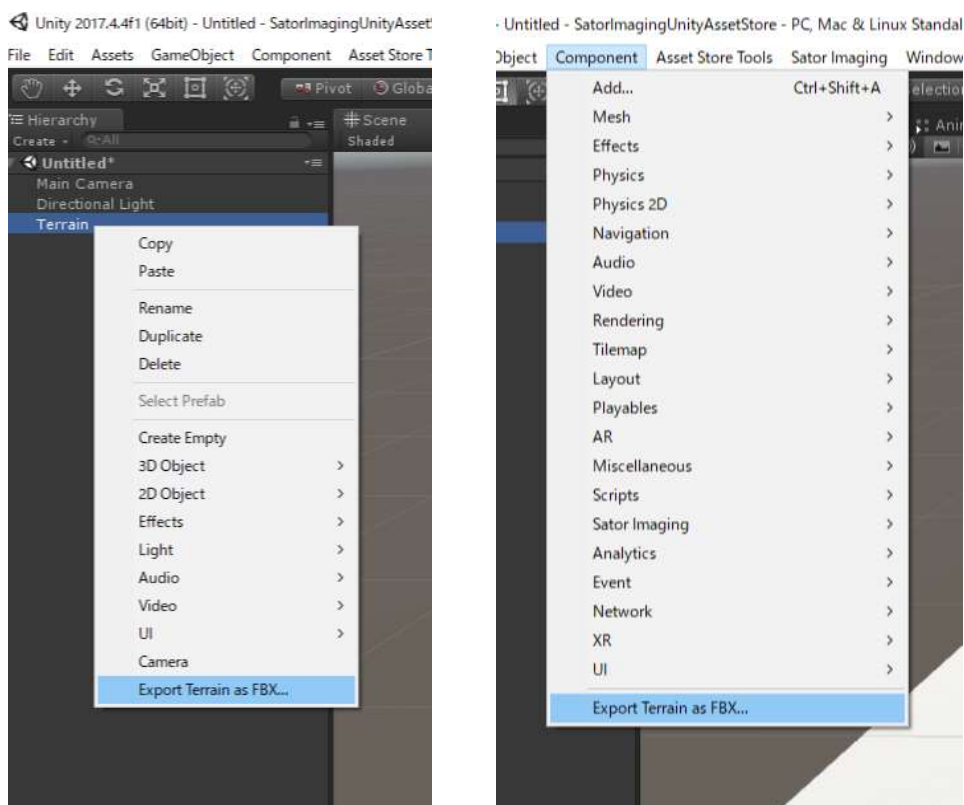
Unity 2017.4.4f1 (64bit) - Untitled - SatorImagingUnityAsset

File Edit Assets GameObject Component Asset Store T

Pivot Globa

Hierarchy

Create

Scene

Shaded

Untitled*

Main Camera

Directional Light

Terrain

Copy

Paste

Rename

Duplicate

Delete

Select Prefab

Create Empty

3D Object

2D Object

Effects

Light

Audio

Video

UI

Camera

Export Terrain as FBX...

- Untitled - SatorImagingUnityAssetStore - PC, Mac & Linux Standal

bject Component Asset Store Tools Sator Imaging Window

Add... Ctrl+Shift+A

Mesh

Effects

Physics

Physics 2D

Navigation

Audio

Video

Rendering

Tilemap

Layout

Playables

AR

Miscellaneous

Scripts

Sator Imaging

Analytics

Event

Network

XR

UI

Export Terrain as FBX...